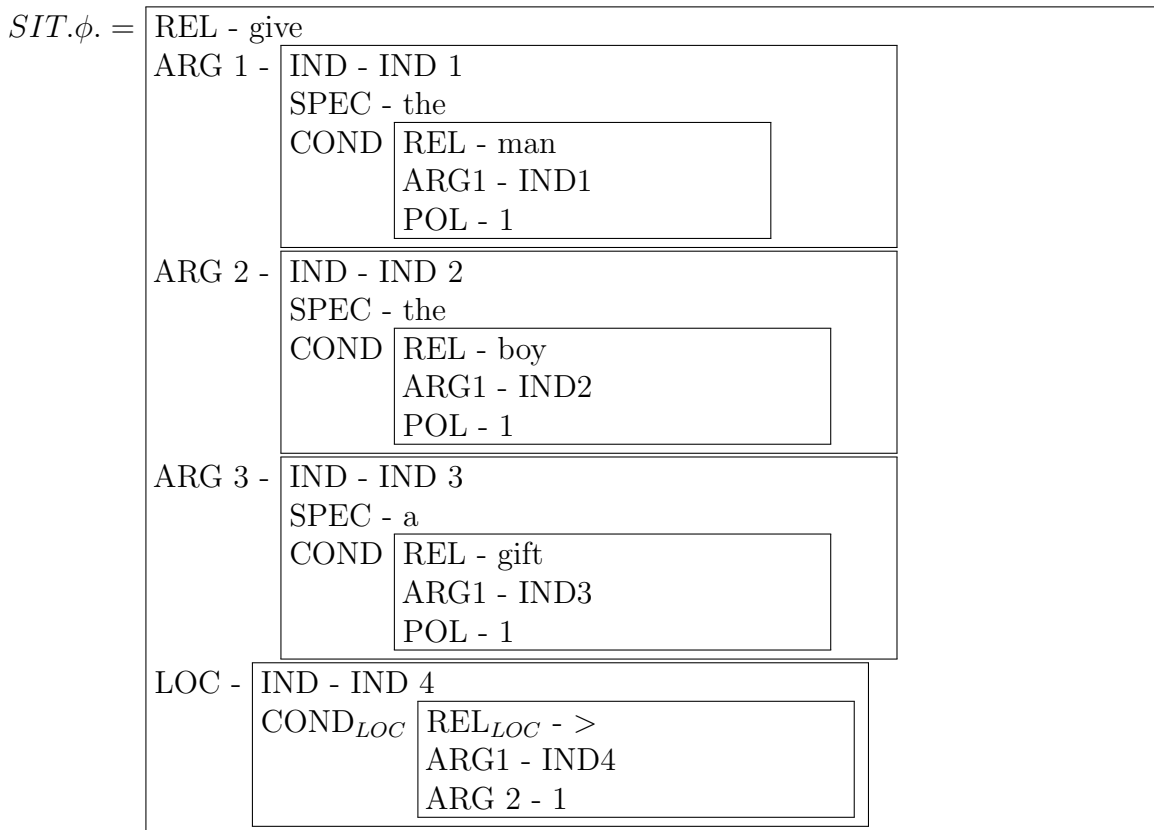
$SIT.\phi. =$ REL - give

ARG 1 - IND - IND 1
SPEC - the
COND REL - man
ARG1 - IND1
POL - 1

ARG 2 - IND - IND 2
SPEC - the
COND REL - boy
ARG1 - IND2
POL - 1

ARG 3 - IND - IND 3
SPEC - a
COND REL - gift
ARG1 - IND3
POL - 1

LOC - IND - IND 4
COND$_{LOC}$ REL$_{LOC}$ - >
ARG1 - IND4
ARG 2 - 1